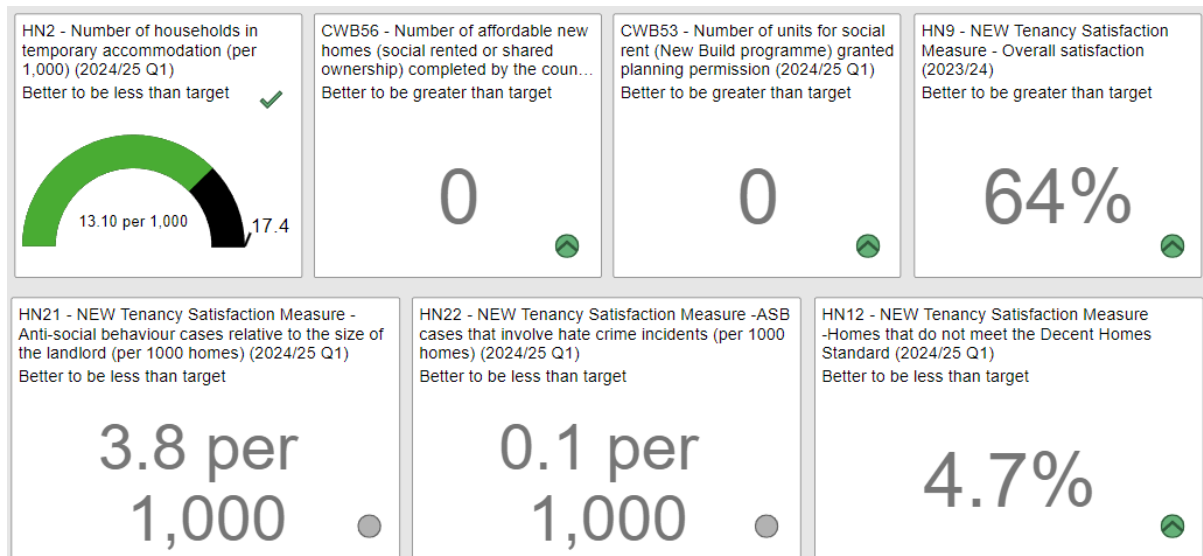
HN2 - Number of households in temporary accommodation (per 1,000) (2024/25 Q1)
Better to be less than target

13.10 per 1,000
17.4

CWB56 - Number of affordable new homes (social rented or shared ownership) completed by the coun...
Better to be greater than target

0

CWB53 - Number of units for social rent (New Build programme) granted planning permission (2024/25 Q1)
Better to be greater than target

0

HN9 - NEW Tenancy Satisfaction Measure - Overall satisfaction (2023/24)
Better to be greater than target

64%

HN21 - NEW Tenancy Satisfaction Measure - Anti-social behaviour cases relative to the size of the landlord (per 1000 homes) (2024/25 Q1)
Better to be less than target

3.8 per 1,000

HN22 - NEW Tenancy Satisfaction Measure -ASB cases that involve hate crime incidents (per 1000 homes) (2024/25 Q1)
Better to be less than target

0.1 per 1,000

HN12 - NEW Tenancy Satisfaction Measure -Homes that do not meet the Decent Homes Standard (2024/25 Q1)
Better to be less than target

4.7%